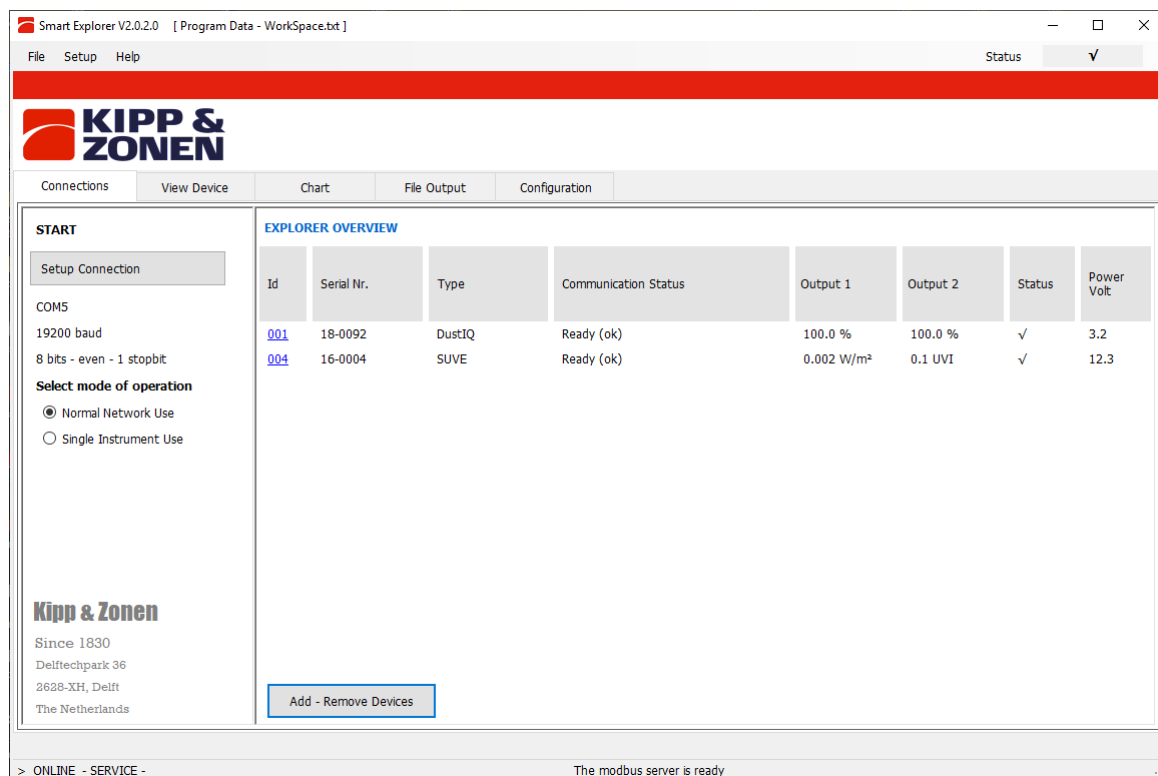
Smart Explorer V2.0.2.0 [ Program Data - WorkSpace.txt ]

File Setup Help

Status √

KIPP & ZONEN

Connections | View Device | Chart | File Output | Configuration

START

Setup Connection

COM5

19200 baud

8 bits - even - 1 stopbit

Select mode of operation

Normal Network Use

Single Instrument Use

Kipp & Zonen

Since 1830

Delftechpark 36

2628-XH, Delft

The Netherlands

EXPLORER OVERVIEW

| Id | Serial Nr. | Type | Communication Status | Output 1 | Output 2 | Status | Power Volt |
|---|---|---|---|---|---|---|---|
| 001 | 18-0092 | DustIQ | Ready (ok) | 100.0 % | 100.0 % | √ | 3.2 |
| 004 | 16-0004 | SUVE | Ready (ok) | 0.002 W/m² | 0.1 UVI | √ | 12.3 |

Add - Remove Devices

> ONLINE - SERVICE -

The modbus server is ready